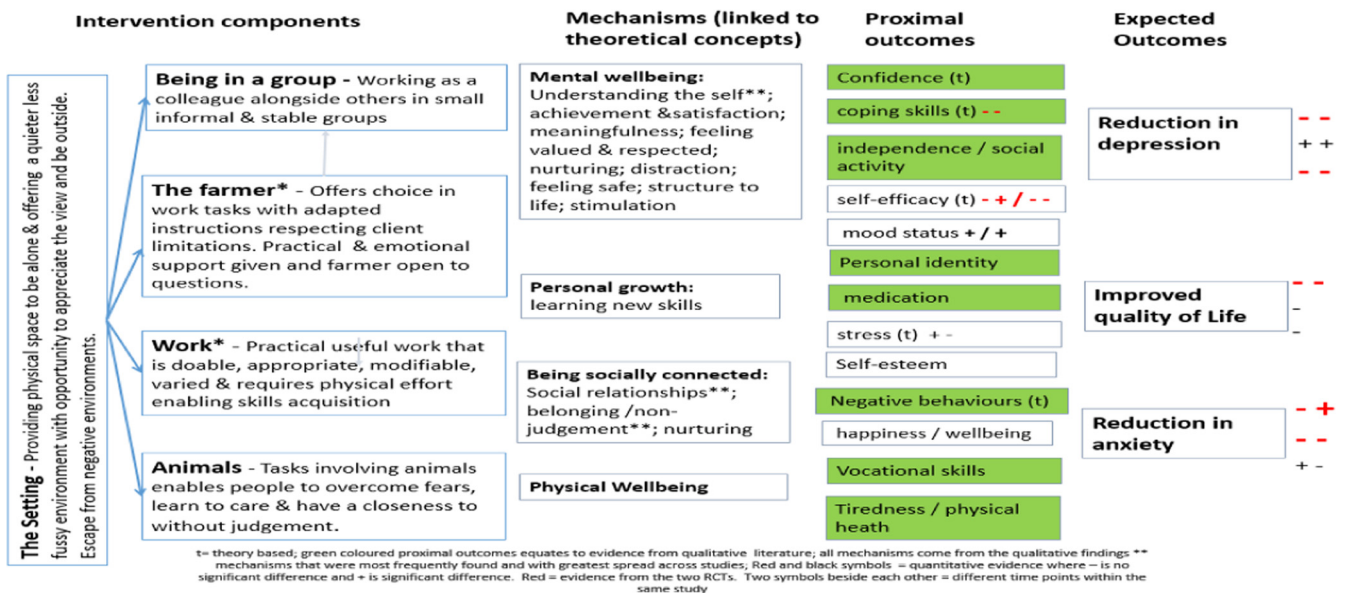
Intervention components

Mechanisms (linked to theoretical concepts)

Proximal outcomes

Expected Outcomes

The Setting - Providing physical space to be alone & offering a quieter less fussy environment with opportunity to appreciate the view and be outside. Escape from negative environments.

Being in a group - Working as a colleague alongside others in small informal & stable groups

The farmer* - Offers choice in work tasks with adapted instructions respecting client limitations. Practical & emotional support given and farmer open to questions.

Work* - Practical useful work that is doable, appropriate, modifiable, varied & requires physical effort enabling skills acquisition

Animals - Tasks involving animals enables people to overcome fears, learn to care & have a closeness to without judgement.

Mental wellbeing: Understanding the self**; achievement &satisfaction; meaningfulness; feeling valued & respected; nurturing; distraction; feeling safe; structure to life; stimulation

Personal growth: learning new skills

Being socially connected: Social relationships**; belonging /non-judgement**; nurturing

Physical Wellbeing

Confidence (t)

coping skills (t) - -

independence / social activity

self-efficacy (t) - + / - -

mood status + / +

Personal identity

medication

stress (t) + -

Self-esteem

Negative behaviours (t)

happiness / wellbeing

Vocational skills

Tiredness / physical heath

Reduction in depression - - + + - -

Improved quality of Life - - - -

Reduction in anxiety - + - - + -

t= theory based; green coloured proximal outcomes equates to evidence from qualitative literature; all mechanisms come from the qualitative findings ** mechanisms that were most frequently found and with greatest spread across studies; Red and black symbols = quantitative evidence where – is no significant difference and + is significant difference. Red = evidence from the two RCTs. Two symbols beside each other = different time points within the same study